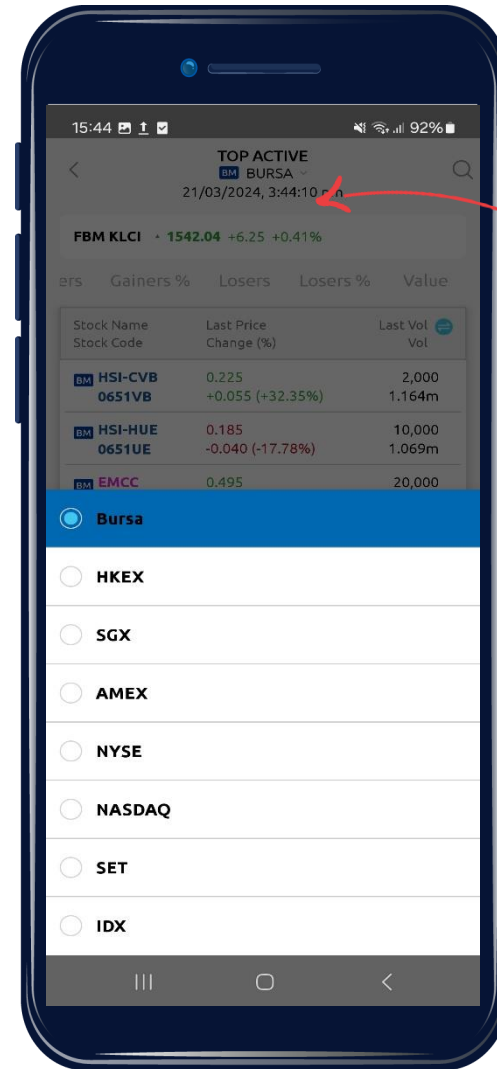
15:44 92%

TOP ACTIVE
BM BURSA
21/03/2024, 3:44:10 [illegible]m

FBM KLCI • 1542.04 +6.25 +0.41%

ers Gainers % Losers Losers % Value

| Stock Name<br>Stock Code | Last Price<br>Change (%) | Last Vol<br>Vol |
|---|---|---|
| BM HSI-CVB<br>0651VB | 0.225<br>+0.055 (+32.35%) | 2,000<br>1.164m |
| BM HSI-HUE<br>0651UE | 0.185<br>-0.040 (-17.78%) | 10,000<br>1.069m |
| BM EMCC | 0.495 | 20,000 |

Bursa

HKEX

SGX

AMEX

NYSE

NASDAQ

SET

IDX